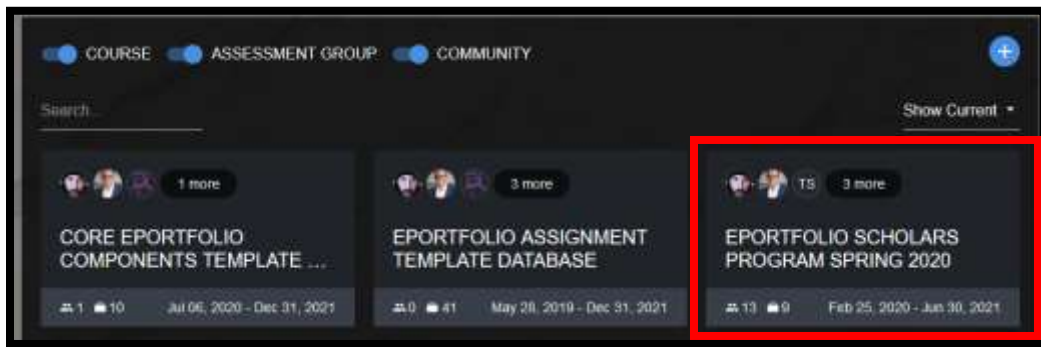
COURSE ASSESSMENT GROUP COMMUNITY

Search...

Show Current

1 more

CORE EPORTFOLIO COMPONENTS TEMPLATE ...

1 10 Jul 06, 2020 - Dec 31, 2021

3 more

EPORTFOLIO ASSIGNMENT TEMPLATE DATABASE

0 41 May 28, 2019 - Dec 31, 2021

TS 3 more

EPORTFOLIO SCHOLARS PROGRAM SPRING 2020

13 9 Feb 25, 2020 - Jun 30, 2021